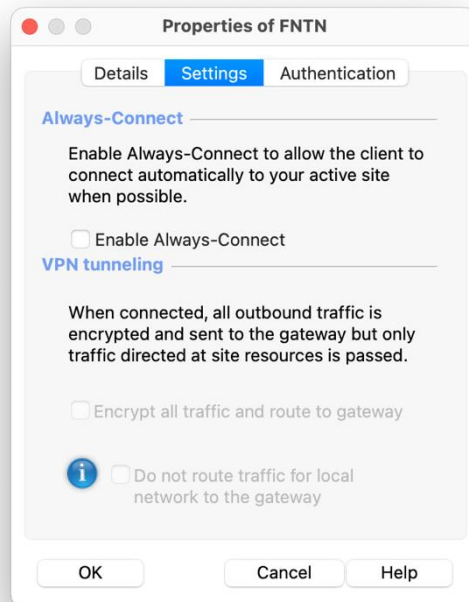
Properties of FNTN

Details Settings Authentication

Always-Connect

Enable Always-Connect to allow the client to connect automatically to your active site when possible.

Enable Always-Connect

VPN tunneling

When connected, all outbound traffic is encrypted and sent to the gateway but only traffic directed at site resources is passed.

Encrypt all traffic and route to gateway

Do not route traffic for local network to the gateway

OK Cancel Help